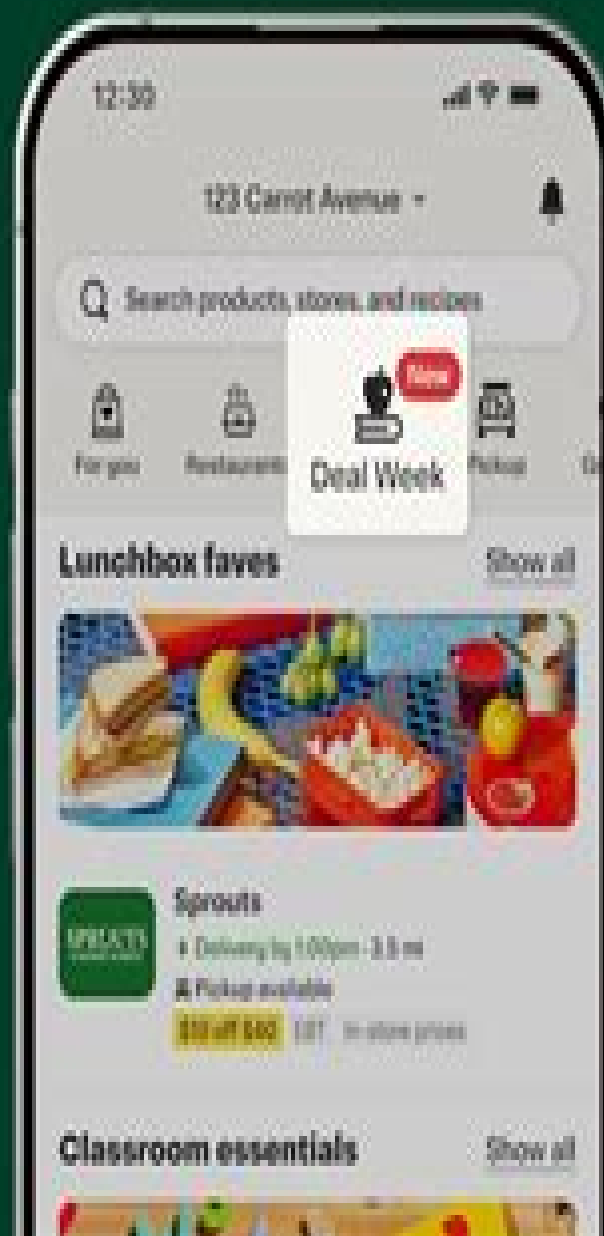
12:30

123 Carrot Avenue

Search products, stores, and recipes

New

For you

Restaurants

Deal Week

Pickup

Lunchbox faves

Show all

SPROUTS

Sprouts

Delivery by 1:00pm · 3.8 mi

Pickup available

$10 off $60 EBT In-store prices

Classroom essentials

Show all